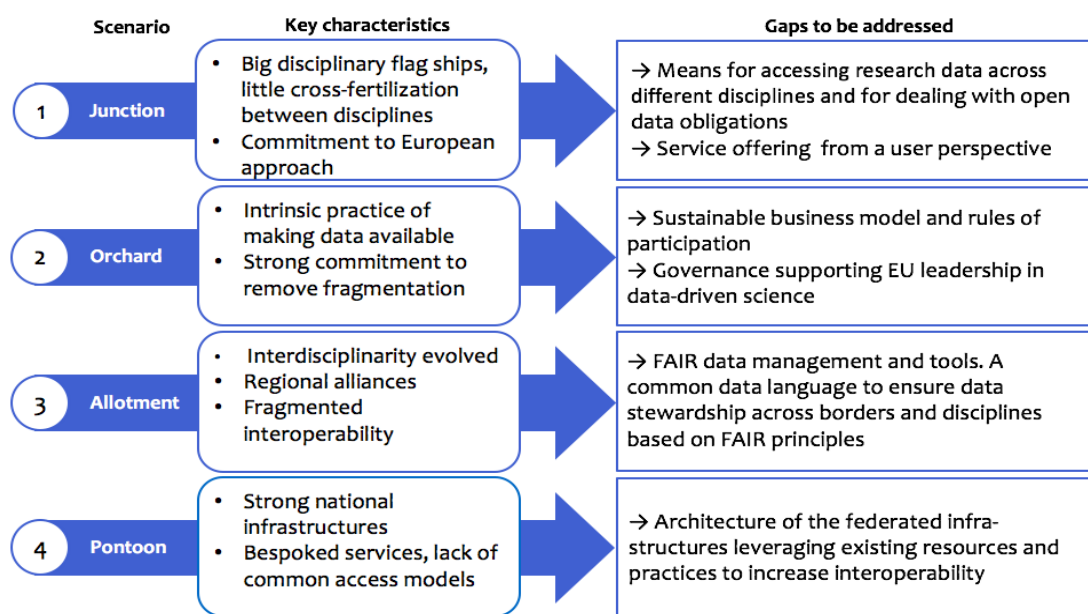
| Scenario | Key characteristics | Gaps to be addressed |
|---|---|---|
| 1 Junction | • Big disciplinary flag ships, little cross-fertilization between disciplines • Commitment to European approach | → Means for accessing research data across different disciplines and for dealing with open data obligations → Service offering from a user perspective |
| 2 Orchard | • Intrinsic practice of making data available • Strong commitment to remove fragmentation | → Sustainable business model and rules of participation → Governance supporting EU leadership in data-driven science |
| 3 Allotment | • Interdisciplinarity evolved • Regional alliances • Fragmented interoperability | → FAIR data management and tools. A common data language to ensure data stewardship across borders and disciplines based on FAIR principles |
| 4 Pontoon | • Strong national infrastructures • Bespoked services, lack of common access models | → Architecture of the federated infrastructures leveraging existing resources and practices to increase interoperability |